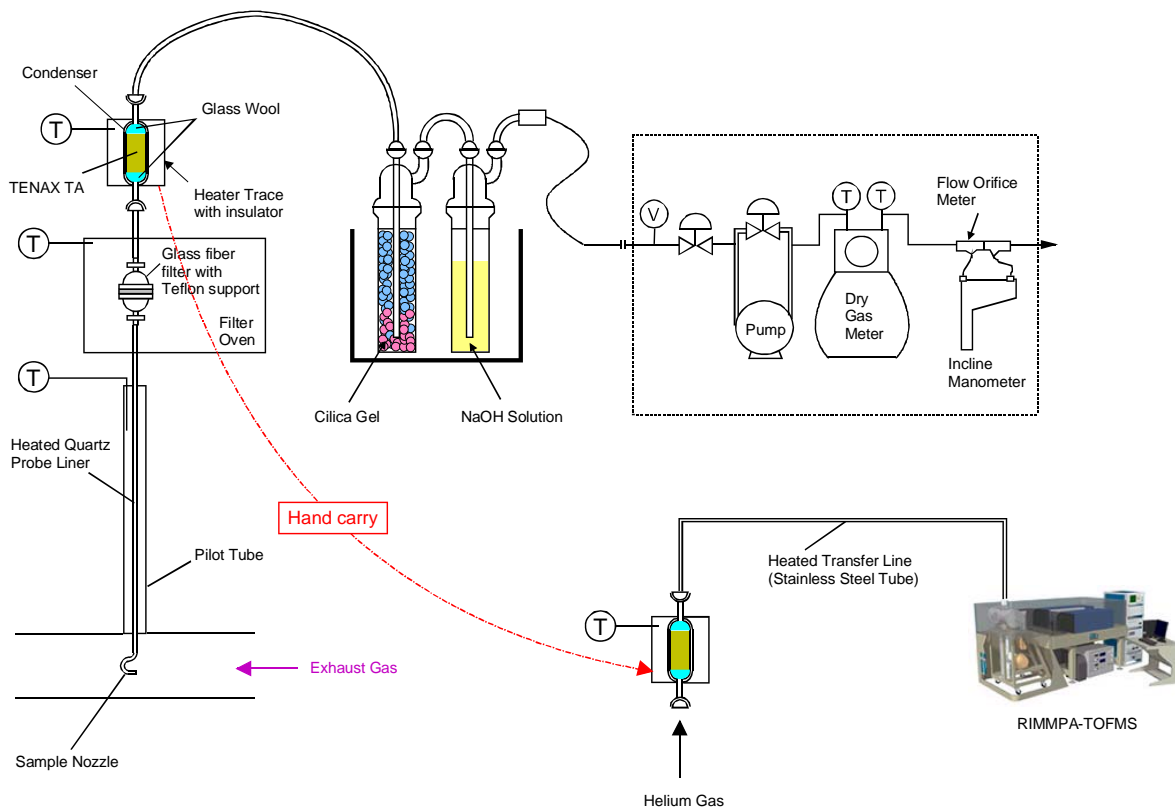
Condenser
Glass Wool
T
TENAX TA
Heater Trace with insulator
T
Glass fiber filter with Teflon support
Filter Oven
T
Heated Quartz Probe Liner
Pilot Tube
Exhaust Gas
Sample Nozzle
Cilica Gel
NaOH Solution
V
T
T
Flow Orifice Meter
Pump
Dry Gas Meter
Incline Manometer
Hand carry
Heated Transfer Line (Stainless Steel Tube)
T
Helium Gas
RIMMPA-TOFMS